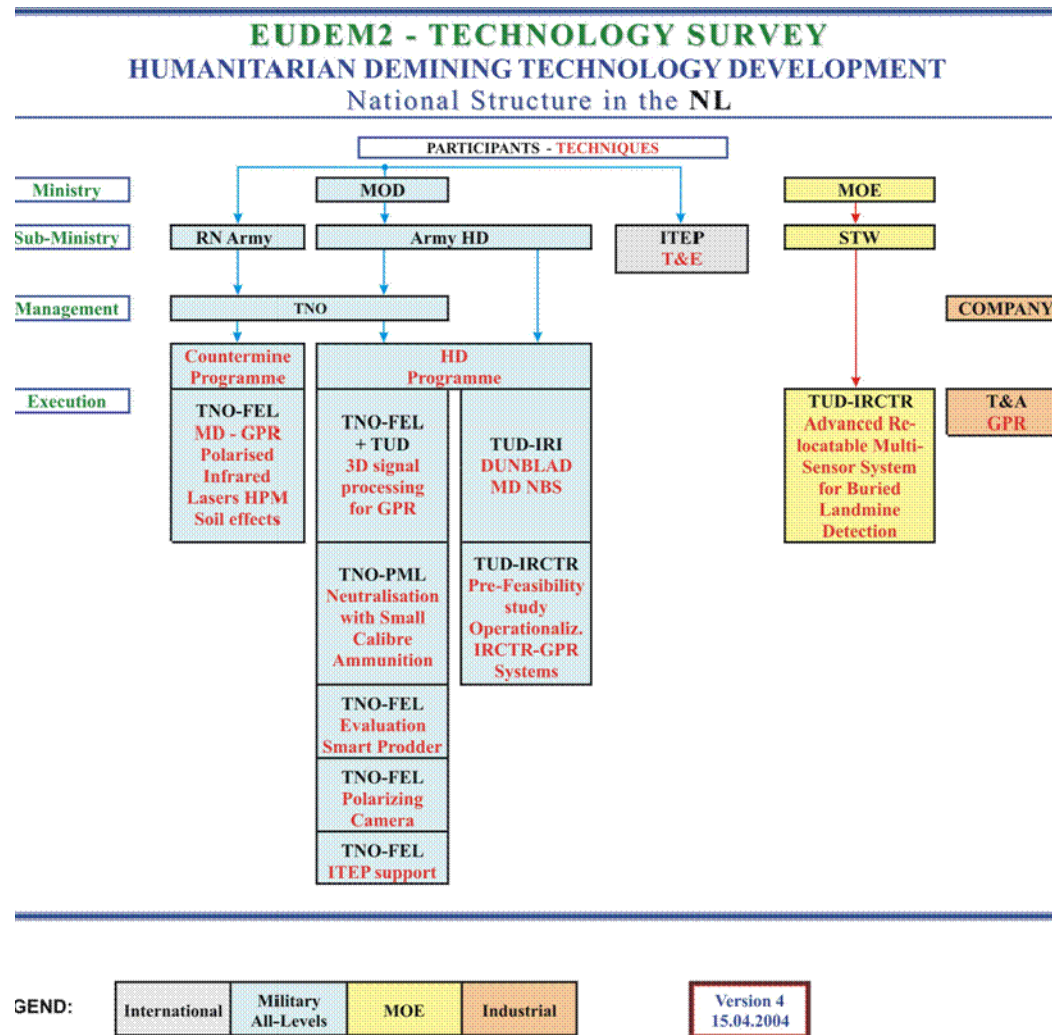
EUDEM2 - TECHNOLOGY SURVEY
HUMANITARIAN DEMINING TECHNOLOGY DEVELOPMENT
National Structure in the NL

PARTICIPANTS - TECHNIQUES

Ministry

MOD

MOE

Sub-Ministry

RN Army

Army HD

ITEP
T&E

STW

Management

TNO

COMPANY

Countermine Programme

HD Programme

Execution

TNO-FEL
MD - GPR
Polarised Infrared
Lasers HPM
Soil effects

TNO-FEL + TUD
3D signal processing for GPR

TUD-IRI
DUNBLAD
MD NBS

TUD-IRCTR
Advanced Relocatable Multi-Sensor System for Buried Landmine Detection

T&A
GPR

TNO-PML
Neutralisation with Small Calibre Ammunition

TUD-IRCTR
Pre-Feasibility study
Operationaliz.
IRCTR-GPR Systems

TNO-FEL
Evaluation Smart Prodder

TNO-FEL
Polarizing Camera

TNO-FEL
ITEP support

GEND:

| International | Military All-Levels | MOE | Industrial |
|---|---|---|---|

Version 4
15.04.2004